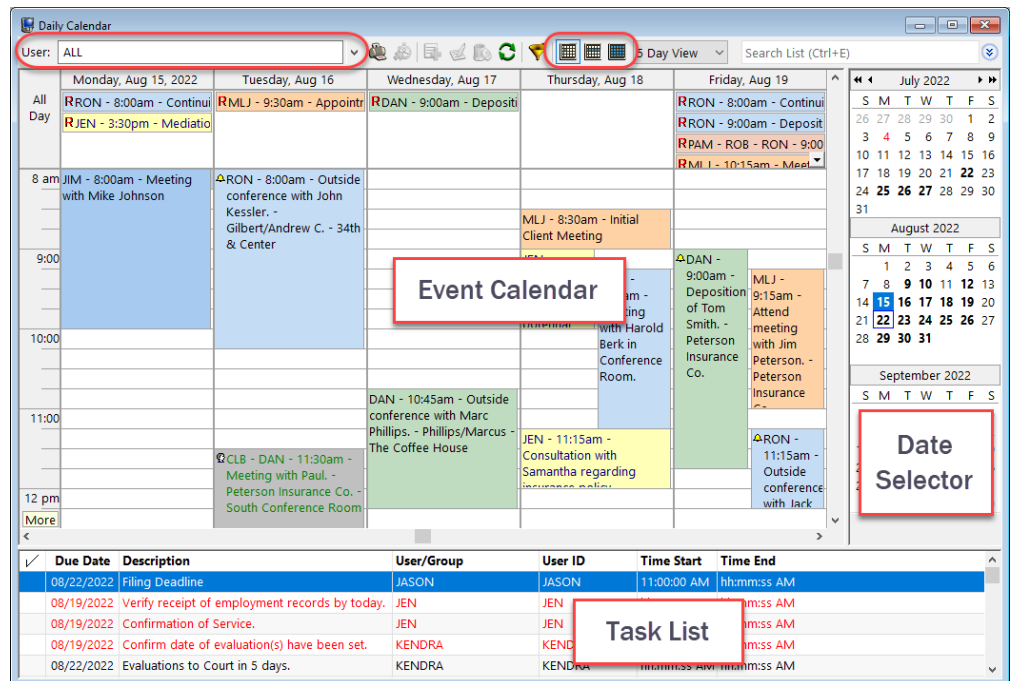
Daily Calendar

User: ALL

5 Day View

Search List (Ctrl+E)

Monday, Aug 15, 2022 | Tuesday, Aug 16 | Wednesday, Aug 17 | Thursday, Aug 18 | Friday, Aug 19

All Day

RRON - 8:00am - Continui
RJEN - 3:30pm - Mediatio
RMLJ - 9:30am - Appointr
RDAN - 9:00am - Depositi
RRON - 8:00am - Continui
RRON - 9:00am - Deposit
RPAM - ROB - RON - 9:00
RMLJ - 10:15am - Meet

8 am

9:00

10:00

11:00

12 pm

More

JIM - 8:00am - Meeting with Mike Johnson

RON - 8:00am - Outside conference with John Kessler. - Gilbert/Andrew C. - 34th & Center

MLJ - 8:30am - Initial Client Meeting

JEN

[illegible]am - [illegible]ting with Harold Berk in Conference Room.

DAN - 9:00am - Deposition of Tom Smith. - Peterson Insurance Co.

MLJ - 9:15am - Attend meeting with Jim Peterson. - Peterson Insurance

DAN - 10:45am - Outside conference with Marc Phillips. - Phillips/Marcus - The Coffee House

JEN - 11:15am - Consultation with Samantha regarding insurance policy

RON - 11:15am - Outside conference with Jack

CLB - DAN - 11:30am - Meeting with Paul. - Peterson Insurance Co. - South Conference Room

Event Calendar

July 2022
| S | M | T | W | T | F | S |
|---|---|---|---|---|---|---|
| 26 | 27 | 28 | 29 | 30 | 1 | 2 |
| 3 | 4 | 5 | 6 | 7 | 8 | 9 |
| 10 | 11 | 12 | 13 | 14 | 15 | 16 |
| 17 | 18 | 19 | 20 | 21 | 22 | 23 |
| 24 | 25 | 26 | 27 | 28 | 29 | 30 |
| 31 | | | | | | |

August 2022
| S | M | T | W | T | F | S |
|---|---|---|---|---|---|---|
| | 1 | 2 | 3 | 4 | 5 | 6 |
| 7 | 8 | 9 | 10 | 11 | 12 | 13 |
| 14 | 15 | 16 | 17 | 18 | 19 | 20 |
| 21 | 22 | 23 | 24 | 25 | 26 | 27 |
| 28 | 29 | 30 | 31 | | | |

September 2022
| S | M | T | W | T | F | S |
|---|---|---|---|---|---|---|

Date Selector

| ✓ | Due Date | Description | User/Group | User ID | Time Start | Time End |
|---|---|---|---|---|---|---|
| | 08/22/2022 | Filing Deadline | JASON | JASON | 11:00:00 AM | hh:mm:ss AM |
| | 08/19/2022 | Verify receipt of employment records by today. | JEN | JEN | | hh:mm:ss AM |
| | 08/19/2022 | Confirmation of Service. | JEN | JEN | | hh:mm:ss AM |
| | 08/19/2022 | Confirm date of evaluation(s) have been set. | KENDRA | KEND | | hh:mm:ss AM |
| | 08/22/2022 | Evaluations to Court in 5 days. | KENDRA | KENDRA | hh:mm:ss AM | hh:mm:ss AM |

Task List